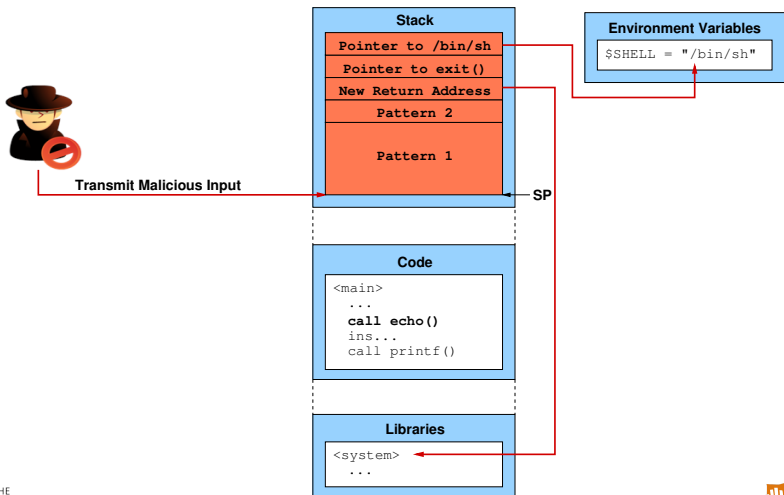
Stack

Pointer to /bin/sh

Pointer to exit()

New Return Address

Pattern 2

Pattern 1

Environment Variables

$SHELL = "/bin/sh"

Transmit Malicious Input

SP

Code

<main>
...
call echo()
ins...
call printf()

Libraries

<system>
...

HE